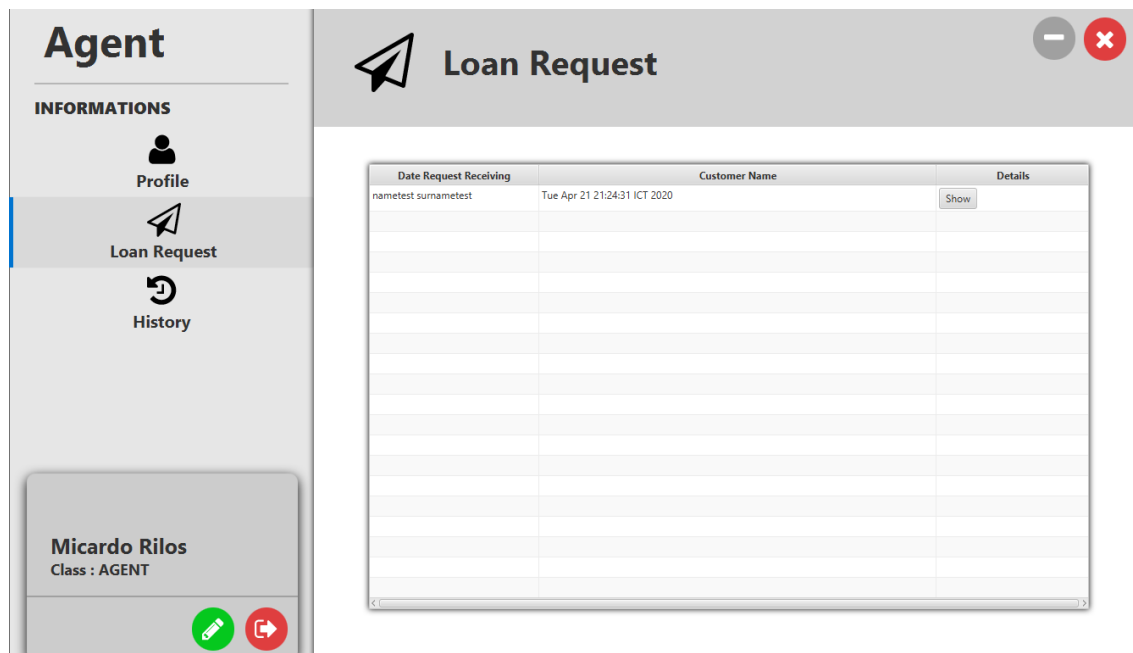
Agent

INFORMATIONS

Profile

Loan Request

History

Micardo Rilos
Class : AGENT

Loan Request

| Date Request Receiving | Customer Name | Details |
|---|---|---|
| nametest surnametest | Tue Apr 21 21:24:31 ICT 2020 | Show |